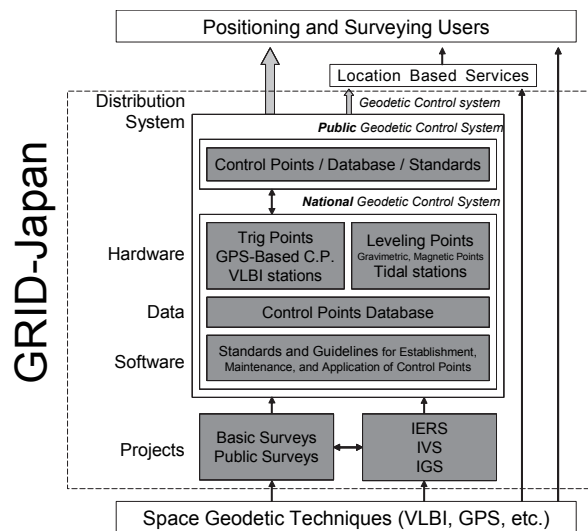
Positioning and Surveying Users

Location Based Services

GRID-Japan

Distribution System

Geodetic Control system

*Public* Geodetic Control System

Control Points / Database / Standards

*National* Geodetic Control System

Hardware

Trig Points
GPS-Based C.P.
VLBI stations

Leveling Points
Gravimetric, Magnetic Points
Tidal stations

Data

Control Points Database

Software

Standards and Guidelines for Establishment, Maintenance, and Application of Control Points

Projects

Basic Surveys
Public Surveys

IERS
IVS
IGS

Space Geodetic Techniques (VLBI, GPS, etc.)